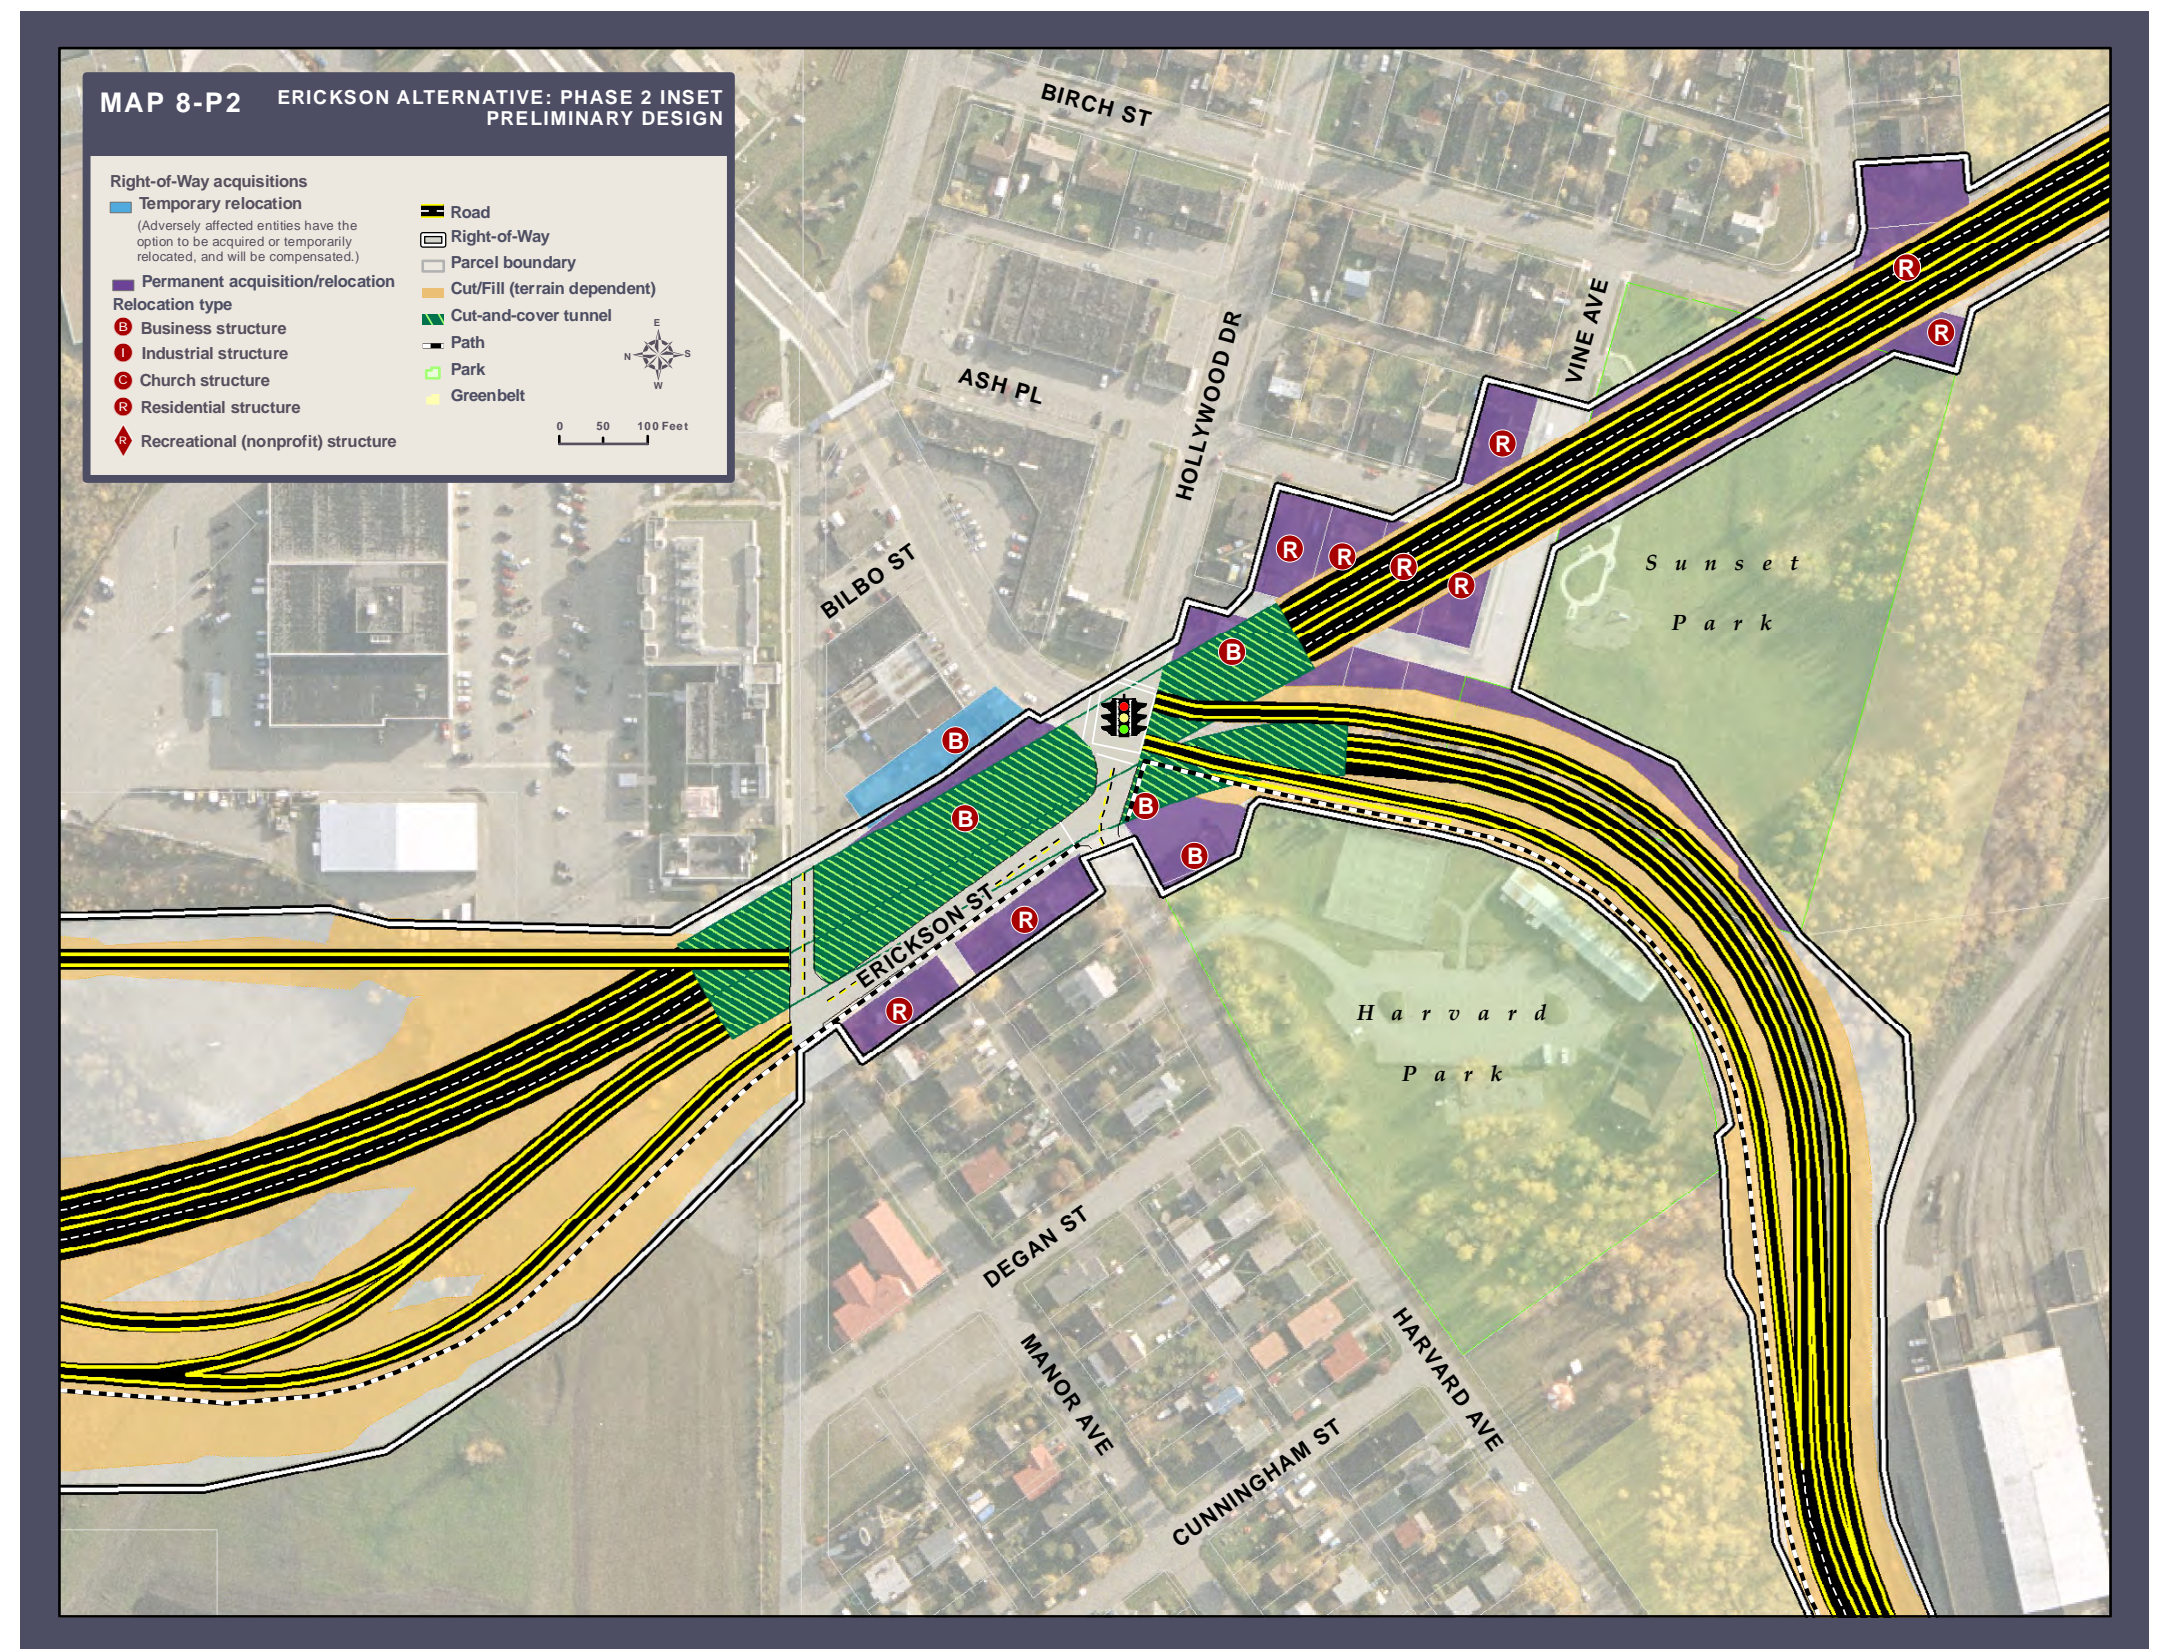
MAP 8-P2

ERICKSON ALTERNATIVE: PHASE 2 INSET
PRELIMINARY DESIGN

Right-of-Way acquisitions
Temporary relocation
(Adversely affected entities have the option to be acquired or temporarily relocated, and will be compensated.)
Permanent acquisition/relocation
Relocation type
B Business structure
I Industrial structure
C Church structure
R Residential structure
R Recreational (nonprofit) structure

Road
Right-of-Way
Parcel boundary
Cut/Fill (terrain dependent)
Cut-and-cover tunnel
Path
Park
Greenbelt

E
N S
W

0 50 100 Feet

BIRCH ST
ASH PL
HOLLYWOOD DR
VINE AVE
BILBO ST
ERICKSON ST
Sunset Park
Harvard Park
DEGAN ST
MANOR AVE
HARVARD AVE
CUNNINGHAM ST

R R R R R R R R R R
B B B B B B